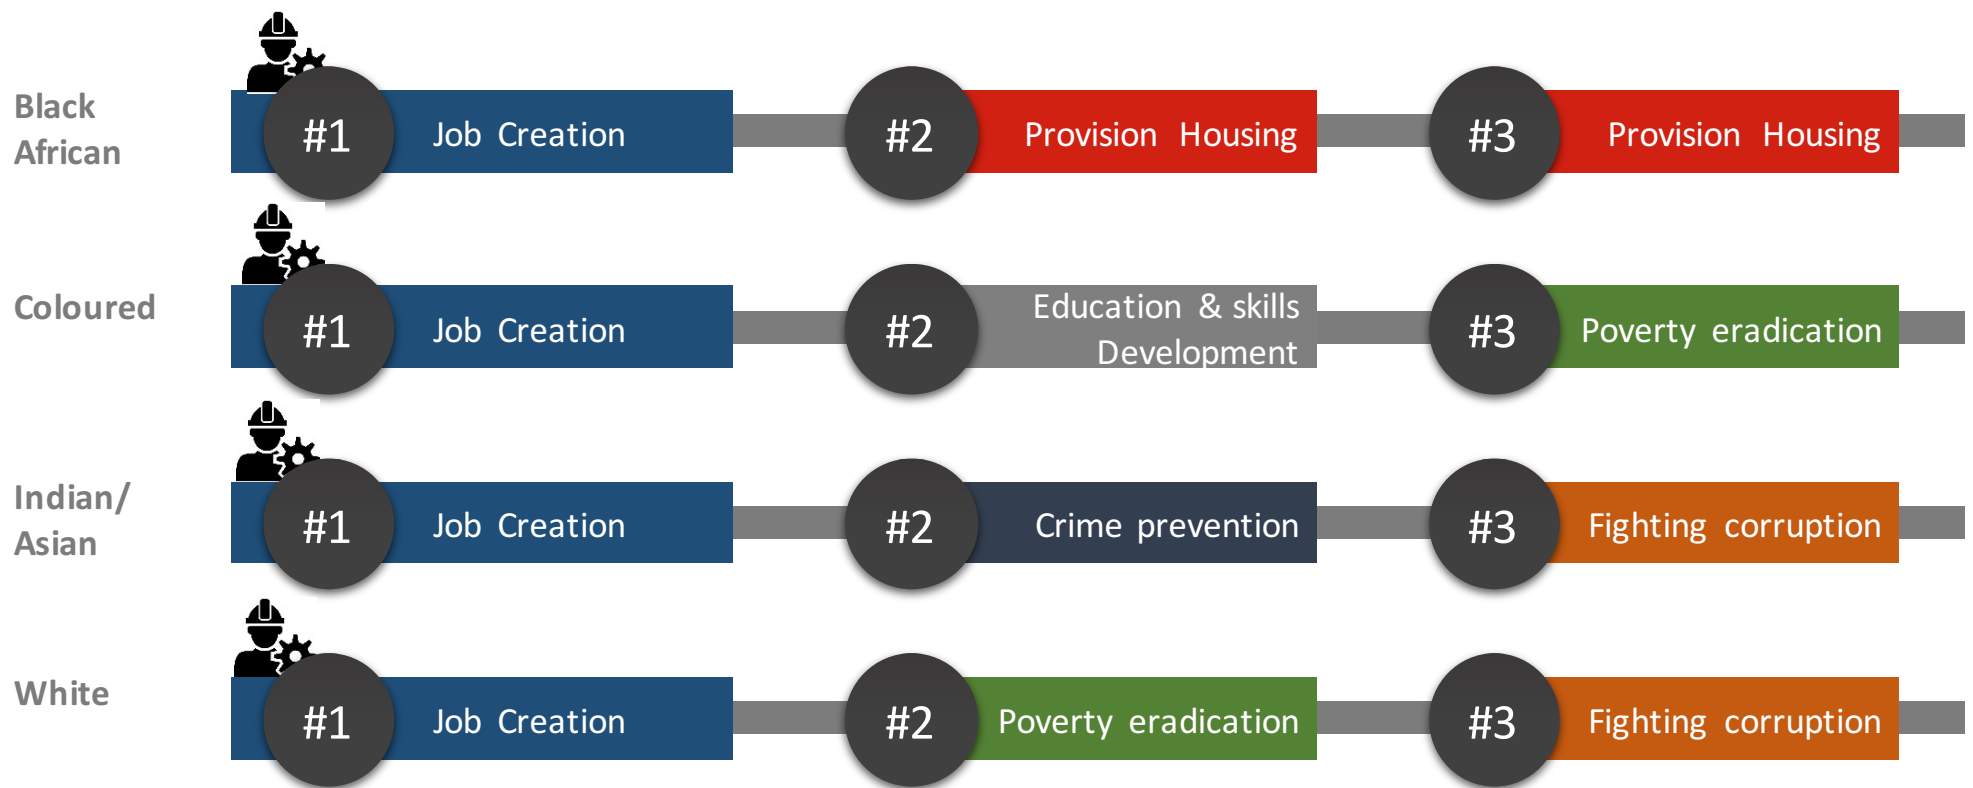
Black African

#1 Job Creation

#2 Provision Housing

#3 Provision Housing

Coloured

#1 Job Creation

#2 Education & skills Development

#3 Poverty eradication

Indian/ Asian

#1 Job Creation

#2 Crime prevention

#3 Fighting corruption

White

#1 Job Creation

#2 Poverty eradication

#3 Fighting corruption